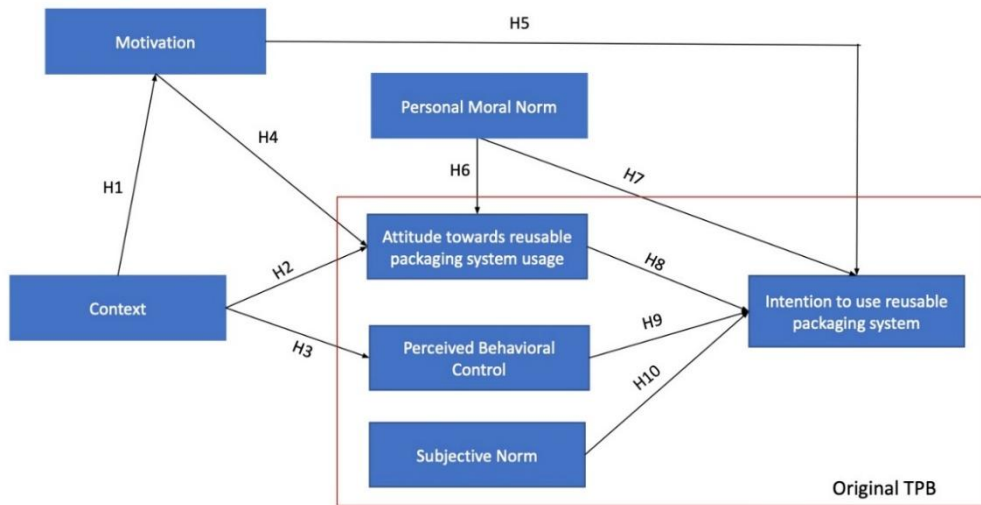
Motivation

H5

Personal Moral Norm

H4

H6

H7

H1

Attitude towards reusable packaging system usage

H2

H8

Context

Intention to use reusable packaging system

H9

H3

Perceived Behavioral Control

H10

Subjective Norm

Original TPB